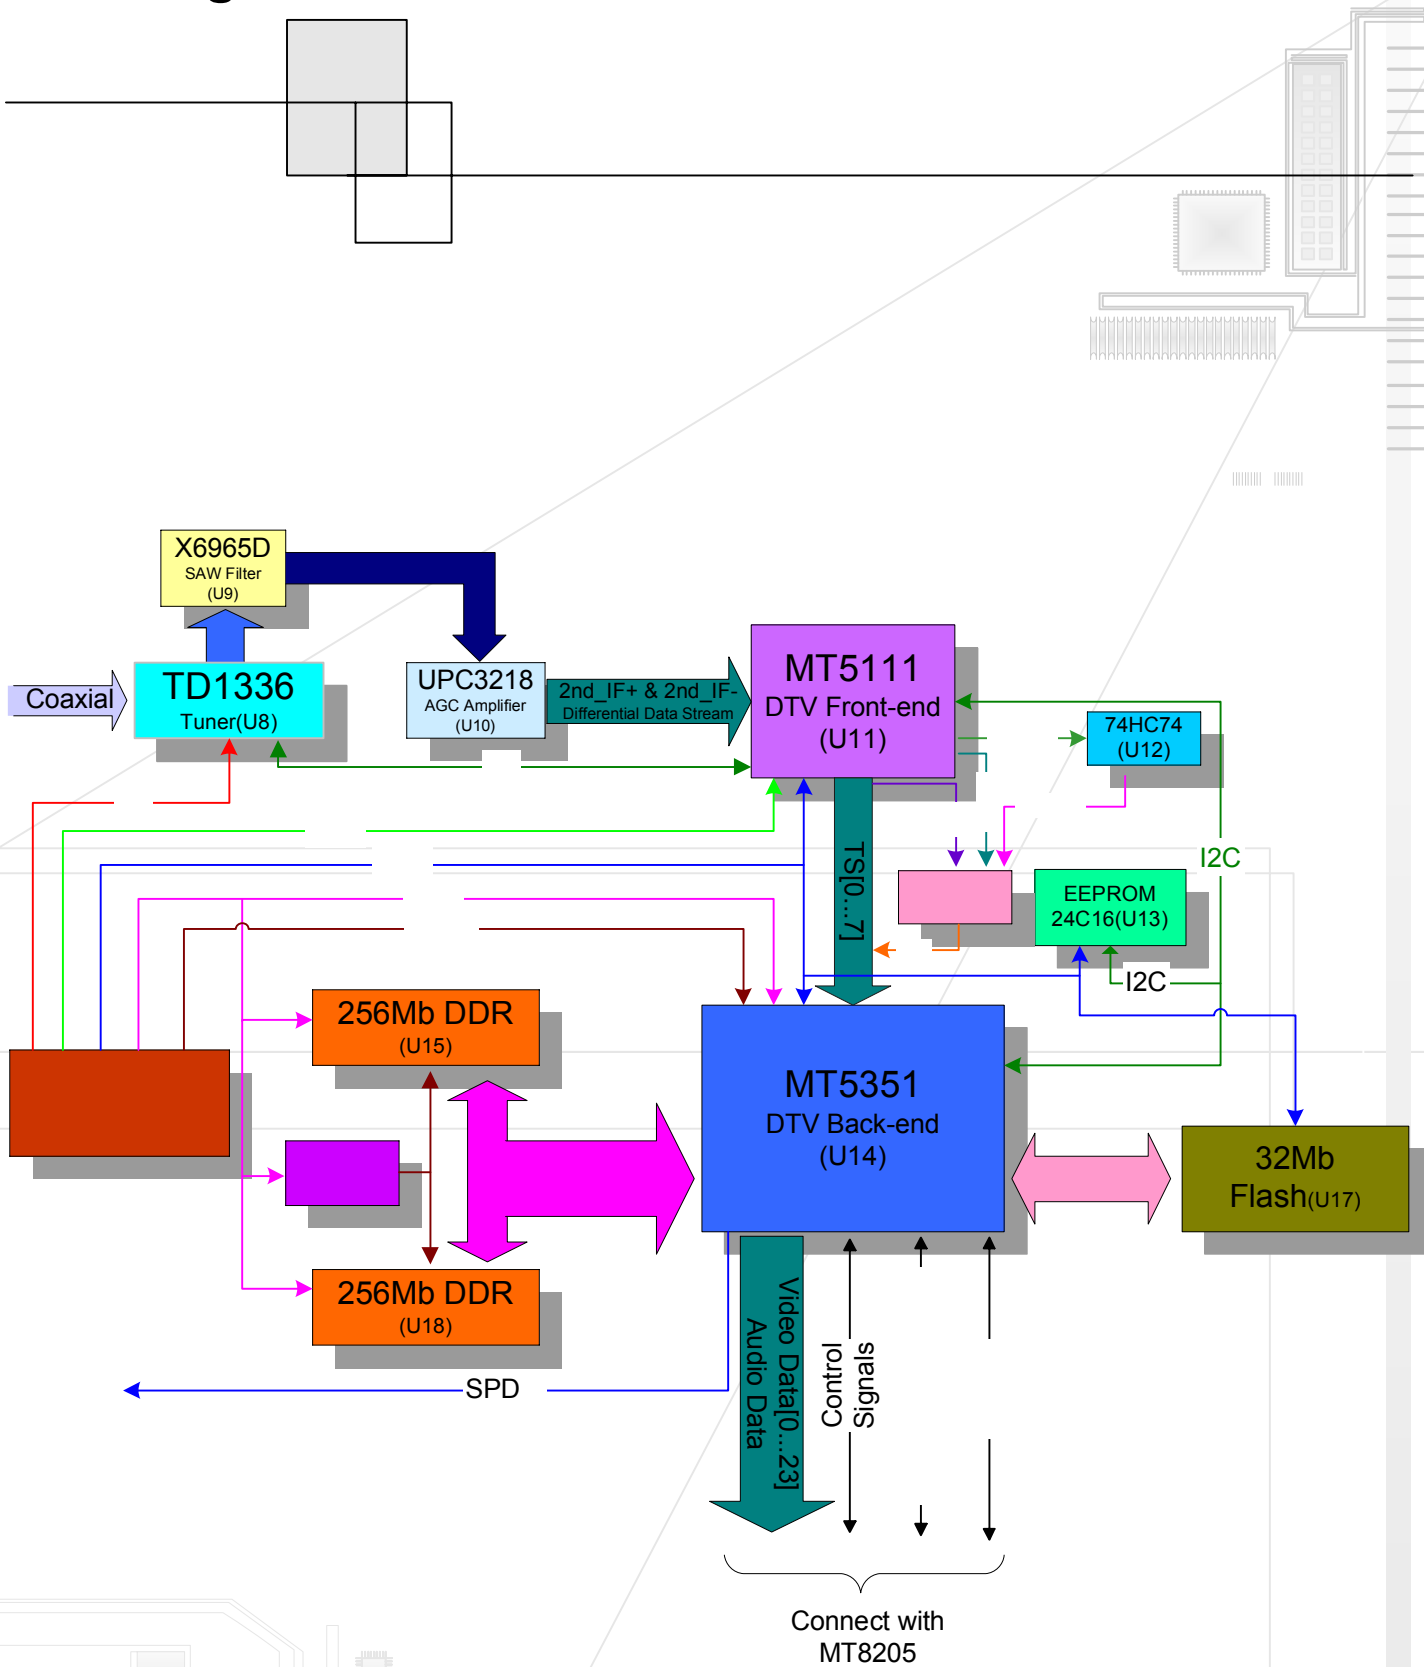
X6965D
SAW Filter
(U9)

Coaxial

TD1336
Tuner(U8)

UPC3218
AGC Amplifier
(U10)

2nd_IF+ & 2nd_IF-
Differential Data Stream

MT5111
DTV Front-end
(U11)

74HC74
(U12)

I2C

TS[0...7]

EEPROM
24C16(U13)

I2C

256Mb DDR
(U15)

MT5351
DTV Back-end
(U14)

32Mb
Flash(U17)

256Mb DDR
(U18)

SPD

Video Data[0...23]
Audio Data

Control
Signals

Connect with
MT8205